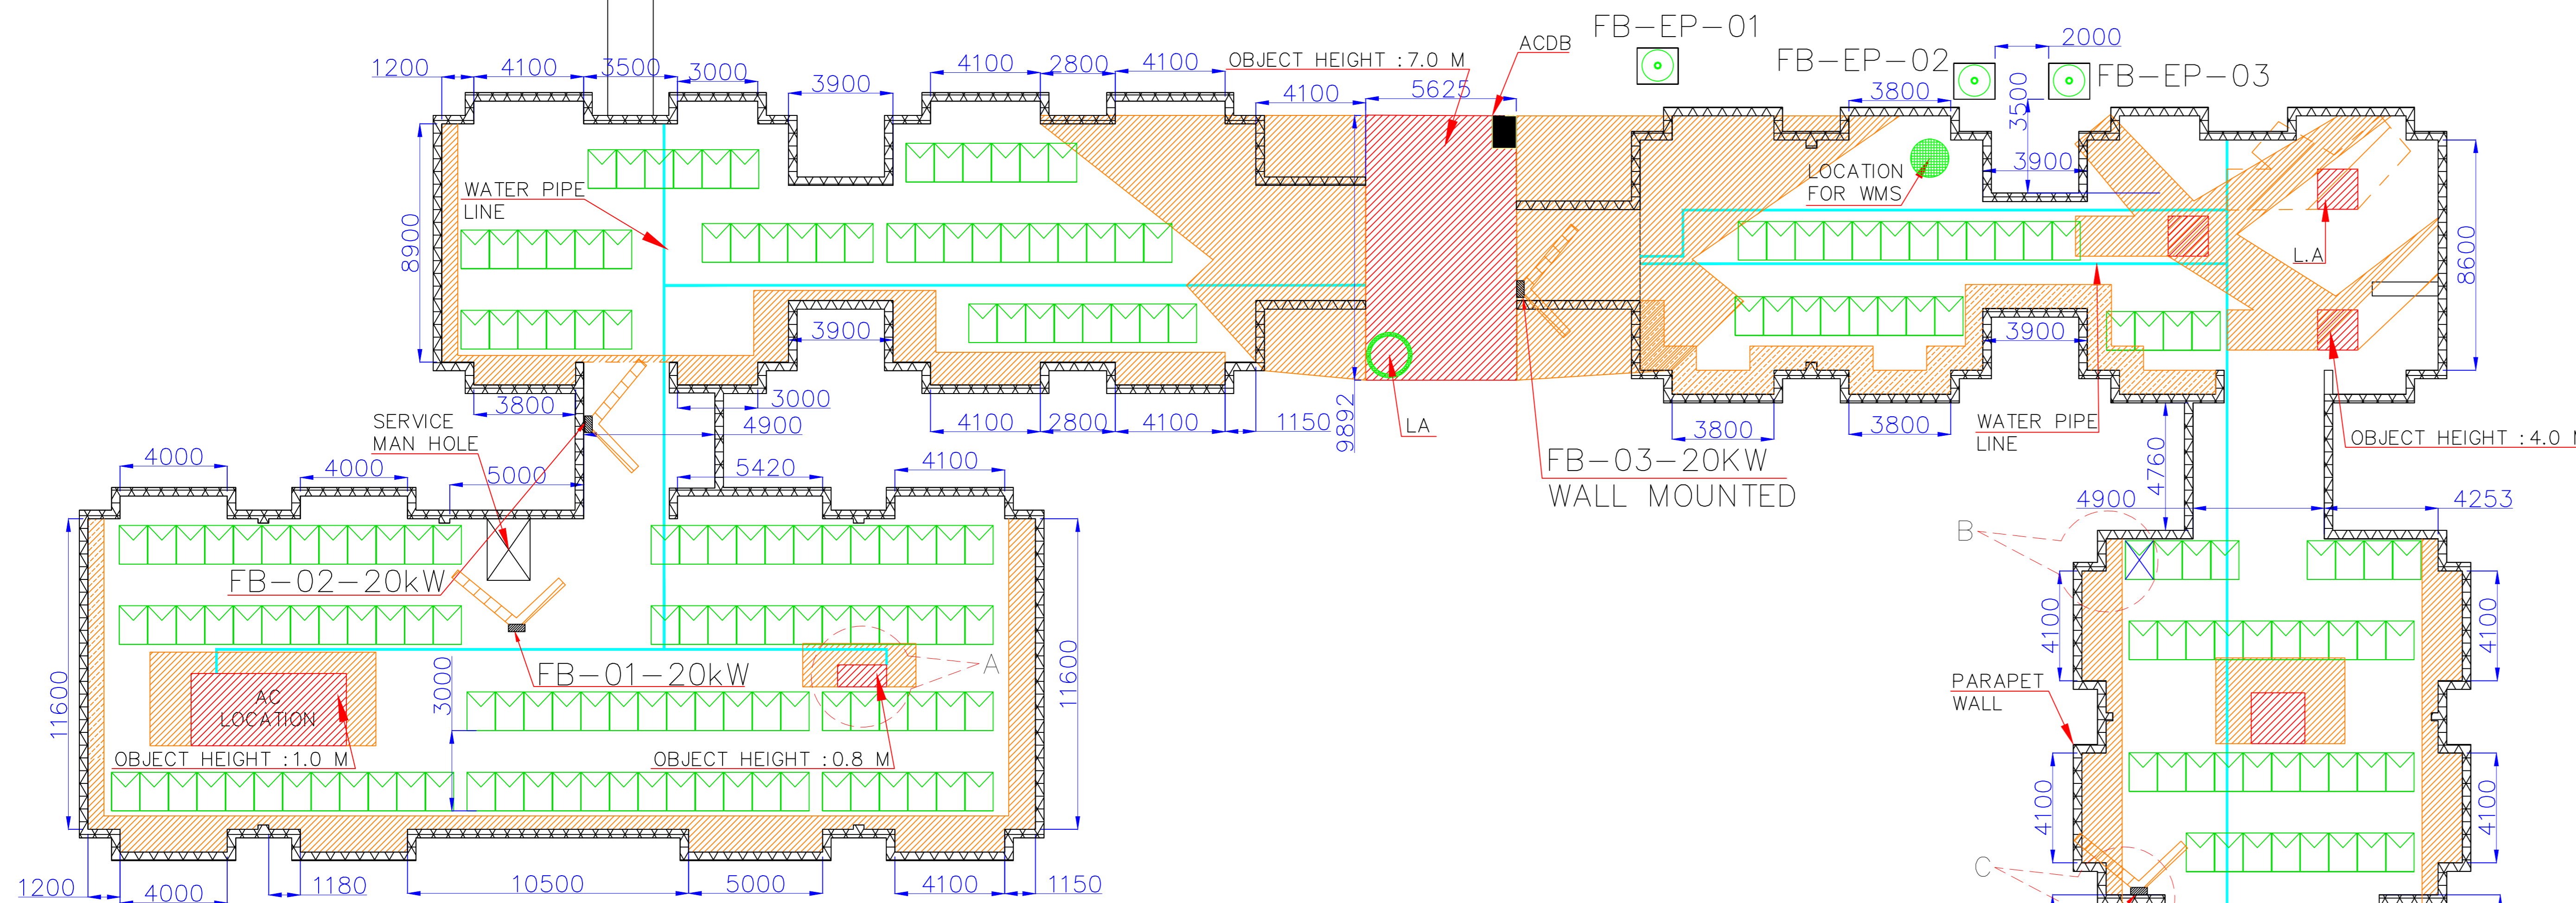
1200 4100 3500 3000 3900 4100 2800 4100 OBJECT HEIGHT :7.0 M ACDB FB-EP-01 FB-EP-02 2000 FB-EP-03
4100 5625 3800 3500
WATER PIPE LINE
8900
LOCATION FOR WMS
3900
L.A
8600
3900 3900
3800 3000 4900 4100 2800 4100 1150 9892 LA
3800 3800
WATER PIPE LINE
OBJECT HEIGHT :4.0 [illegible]
SERVICE MAN HOLE
FB-03-20KW WALL MOUNTED
4000 4000 5000 5420 4100
4760
4900 4253
B
FB-02-20kW
4100 4100
A
FB-01-20kW
3000
AC LOCATION
11600 11600
PARAPET WALL
OBJECT HEIGHT :1.0 M OBJECT HEIGHT :0.8 M
4100 4100
C
1200 4000 1180 10500 5000 4100 1150